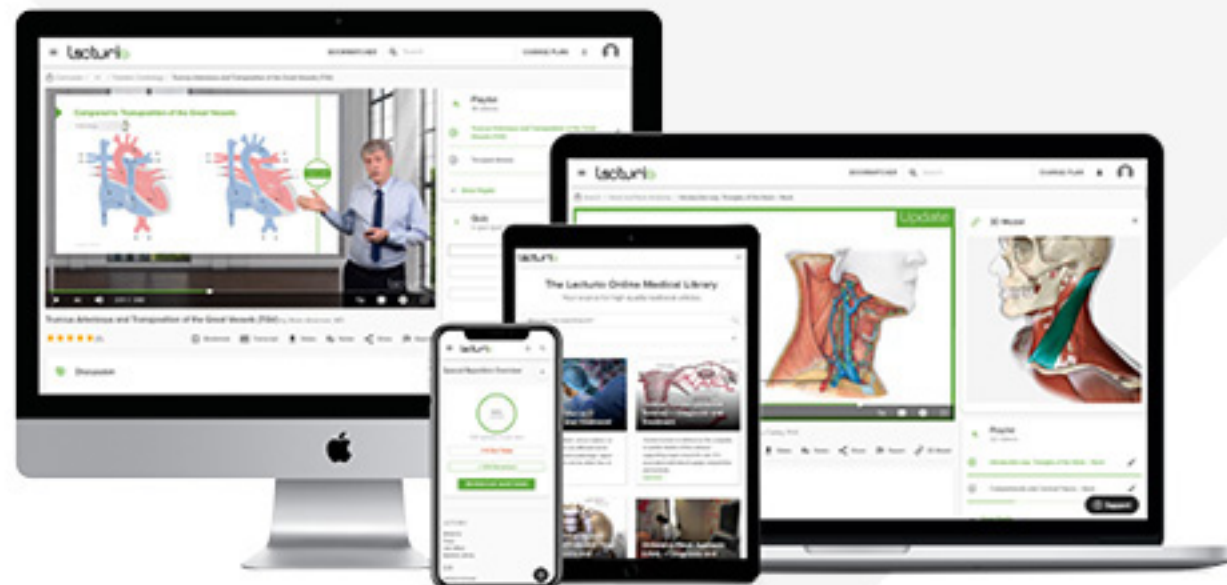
lecturio

Compared to Transposition of the Great Vessels

Playlist

Quiz

Truncus Arteriosus and Transposition of the Great Vessels (TGA)

Discussion

lecturio

Update

3D Model

Playlist

lecturio

The Lecturio Online Medical Library

lecturio